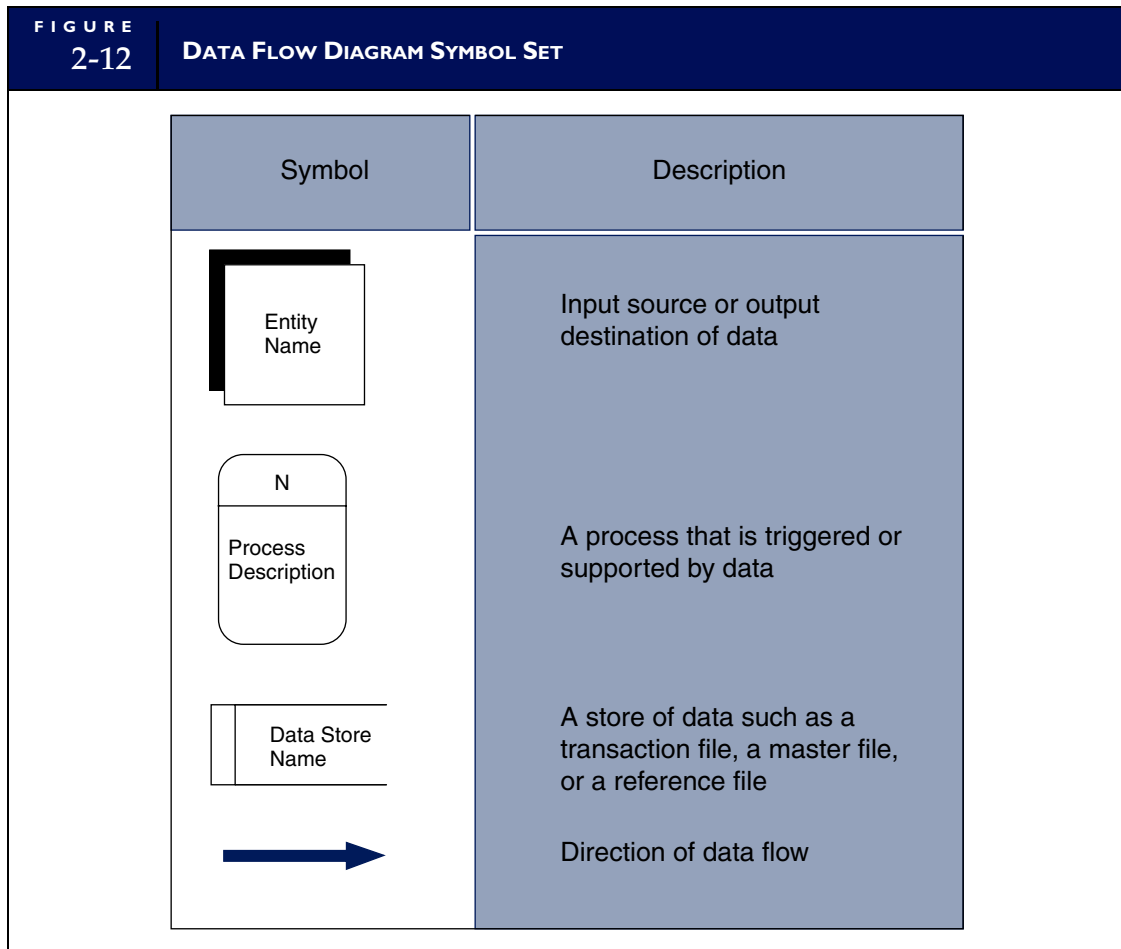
FIGURE
2-12

DATA FLOW DIAGRAM SYMBOL SET

| Symbol | Description |
|---|---|
| Entity Name | Input source or output destination of data |
| N Process Description | A process that is triggered or supported by data |
| Data Store Name | A store of data such as a transaction file, a master file, or a reference file |
| | Direction of data flow |